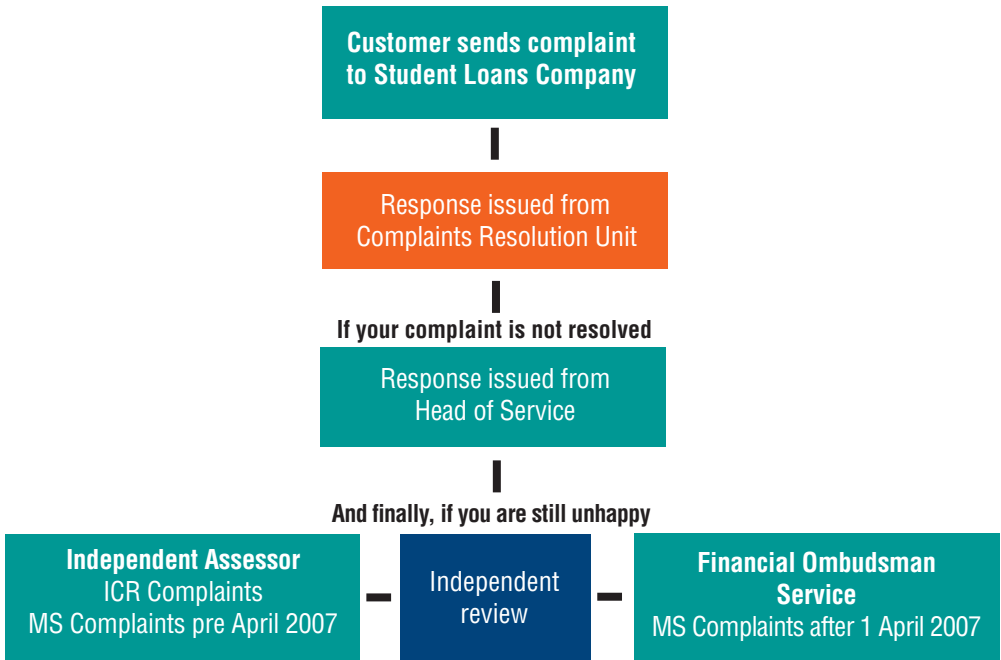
Customer sends complaint to Student Loans Company

Response issued from Complaints Resolution Unit

If your complaint is not resolved

Response issued from Head of Service

And finally, if you are still unhappy

Independent Assessor
ICR Complaints
MS Complaints pre April 2007

Independent review

Financial Ombudsman Service
MS Complaints after 1 April 2007